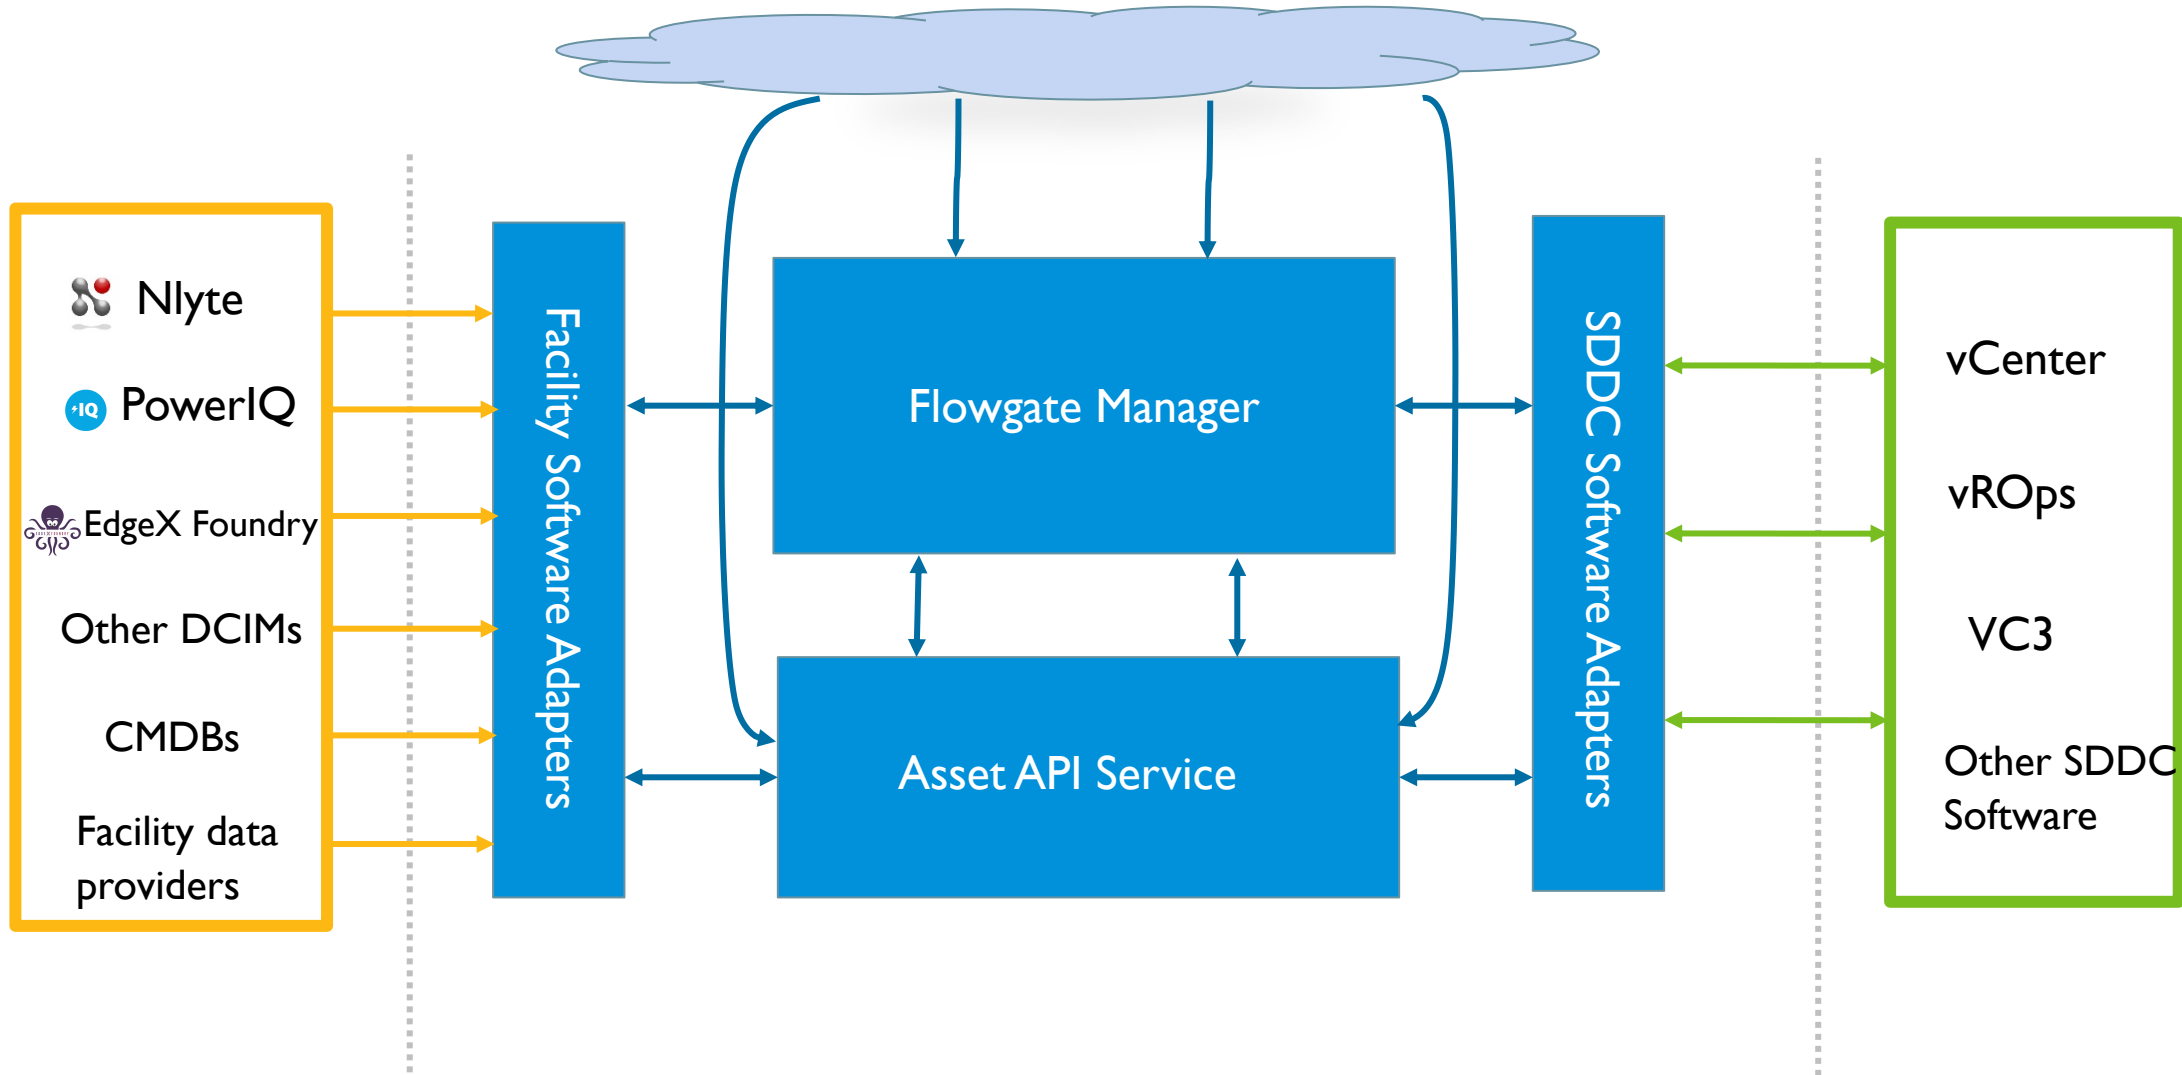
Nlyte

PowerIQ

EdgeX Foundry

Other DCIMs

CMDBs

Facility data providers

Facility Software Adapters

Flowgate Manager

Asset API Service

SDDC Software Adapters

vCenter

vROps

VC3

Other SDDC Software